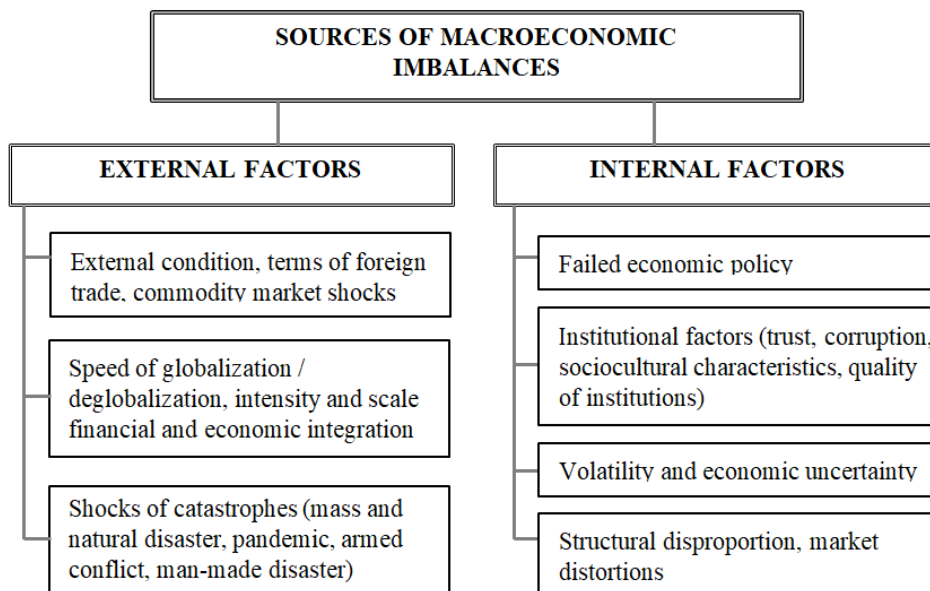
SOURCES OF MACROECONOMIC IMBALANCES

EXTERNAL FACTORS

External condition, terms of foreign trade, commodity market shocks

Speed of globalization / deglobalization, intensity and scale financial and economic integration

Shocks of catastrophes (mass and natural disaster, pandemic, armed conflict, man-made disaster)

INTERNAL FACTORS

Failed economic policy

Institutional factors (trust, corruption, sociocultural characteristics, quality of institutions)

Volatility and economic uncertainty

Structural disproportion, market distortions